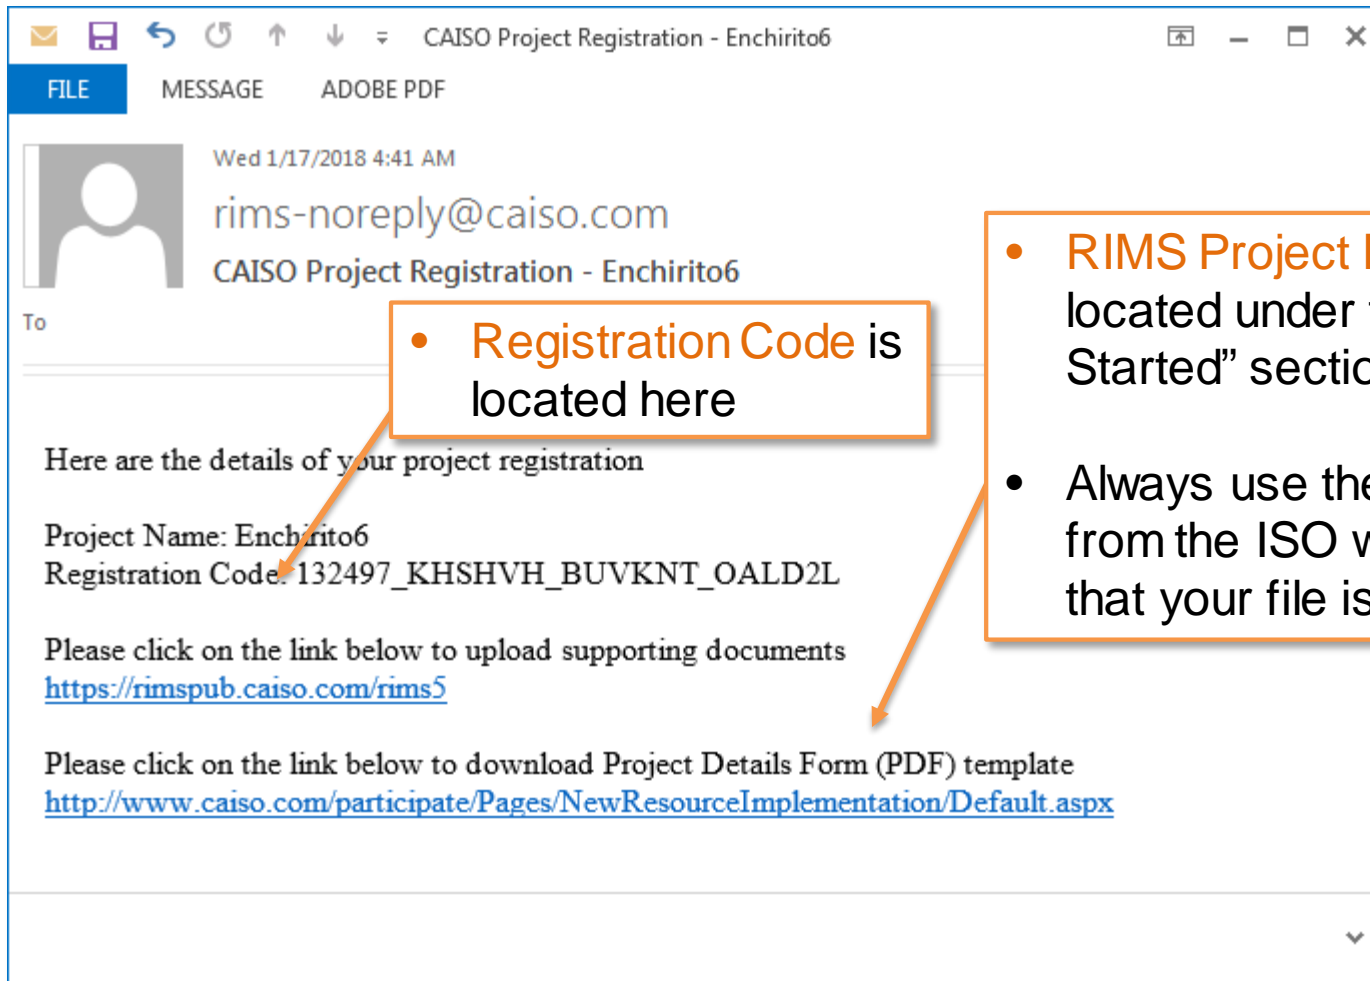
CAISO Project Registration - Enchirito6

FILE MESSAGE ADOBE PDF

Wed 1/17/2018 4:41 AM

rims-noreply@caiso.com

CAISO Project Registration - Enchirito6

To

• Registration Code is located here

• RIMS Project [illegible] located under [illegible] Started" sectio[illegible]

• Always use the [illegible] from the ISO w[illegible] that your file is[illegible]

Here are the details of your project registration

Project Name: Enchirito6
Registration Code: 132497_KHSHVH_BUVKNT_OALD2L

Please click on the link below to upload supporting documents
https://rimspub.caiso.com/rims5

Please click on the link below to download Project Details Form (PDF) template
http://www.caiso.com/participate/Pages/NewResourceImplementation/Default.aspx